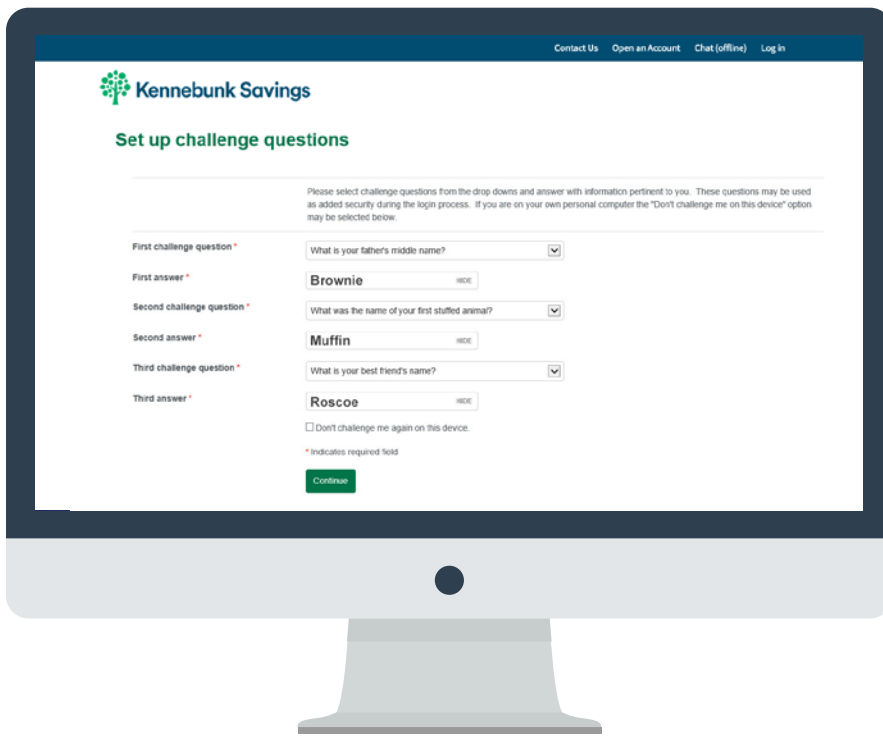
Contact Us Open an Account Chat (offline) Log in

Kennebunk Savings

Set up challenge questions

Please select challenge questions from the drop downs and answer with information pertinent to you. These questions may be used as added security during the login process. If you are on your own personal computer the "Don't challenge me on this device" option may be selected below.

First challenge question *
What is your father's middle name?

First answer *
Brownie HIDE

Second challenge question *
What was the name of your first stuffed animal?

Second answer *
Muffin HIDE

Third challenge question *
What is your best friend's name?

Third answer *
Roscoe HIDE

Don't challenge me again on this device.

* Indicates required field

Continue